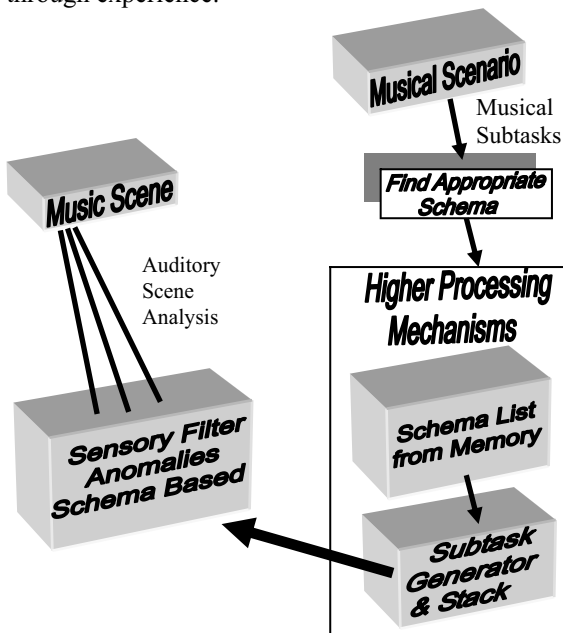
through experience.

Musical Scenario

Musical Subtasks

Find Appropriate Schema

Music Scene

Auditory Scene Analysis

Higher Processing Mechanisms

Schema List from Memory

Sensory Filter Anomalies Schema Based

Subtask Generator & Stack